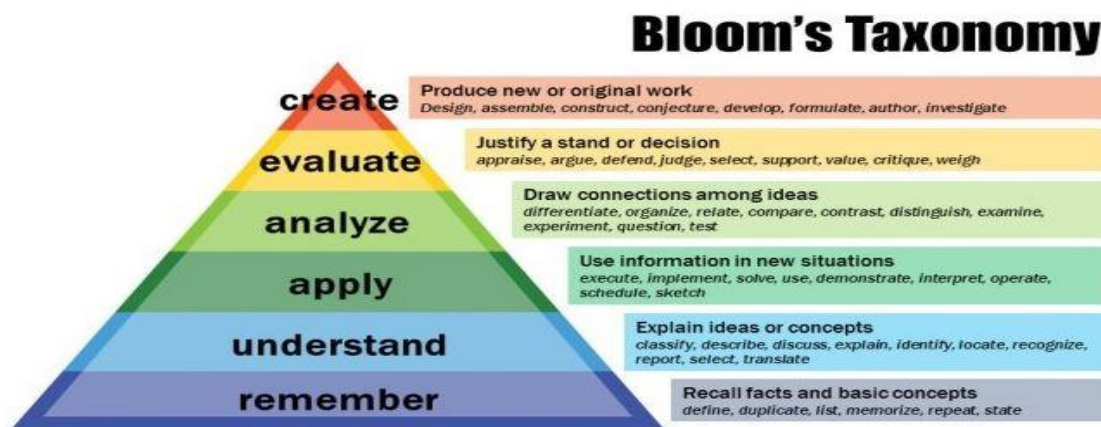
Bloom's Taxonomy

create
Produce new or original work
Design, assemble, construct, conjecture, develop, formulate, author, investigate

evaluate
Justify a stand or decision
appraise, argue, defend, judge, select, support, value, critique, weigh

analyze
Draw connections among ideas
differentiate, organize, relate, compare, contrast, distinguish, examine, experiment, question, test

apply
Use information in new situations
execute, implement, solve, use, demonstrate, interpret, operate, schedule, sketch

understand
Explain ideas or concepts
classify, describe, discuss, explain, identify, locate, recognize, report, select, translate

remember
Recall facts and basic concepts
define, duplicate, list, memorize, repeat, state